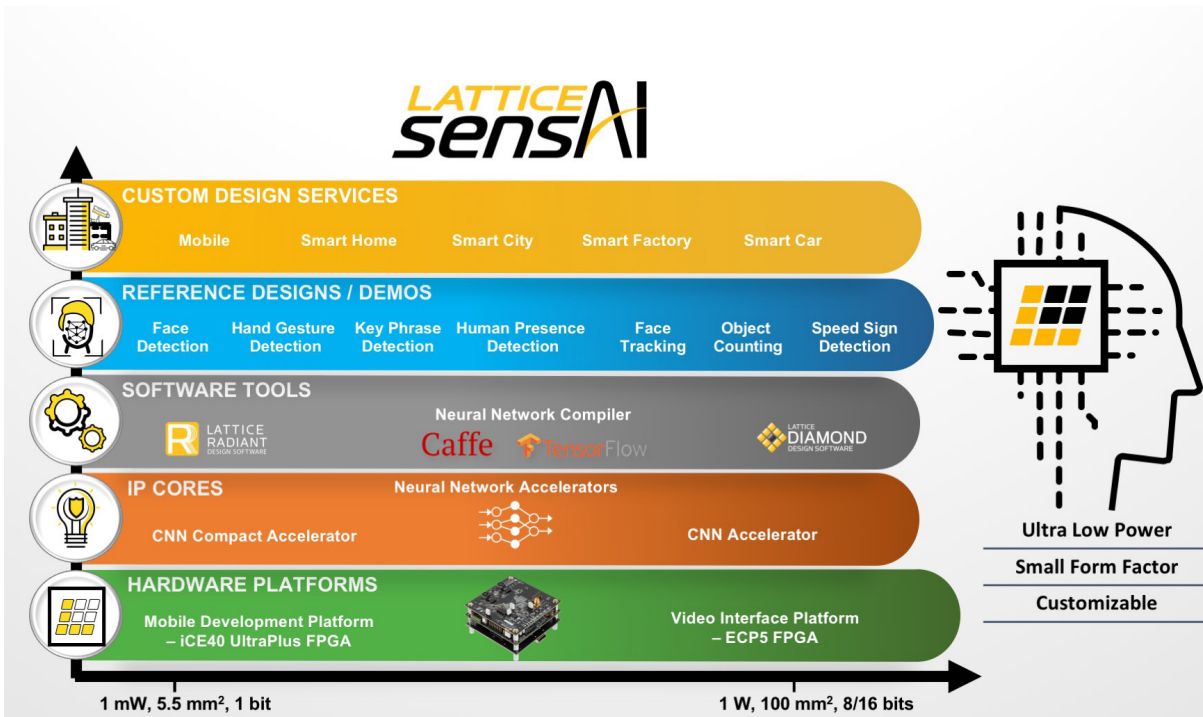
LATTICE sensAI

CUSTOM DESIGN SERVICES

Mobile Smart Home Smart City Smart Factory Smart Car

REFERENCE DESIGNS / DEMOS

Face Detection | Hand Gesture Detection | Key Phrase Detection | Human Presence Detection | Face Tracking | Object Counting | Speed Sign Detection

SOFTWARE TOOLS

LATTICE RADIANT DESIGN SOFTWARE

Neural Network Compiler

Caffe TensorFlow

LATTICE DIAMOND DESIGN SOFTWARE

IP CORES

Neural Network Accelerators

CNN Compact Accelerator

CNN Accelerator

HARDWARE PLATFORMS

Mobile Development Platform – iCE40 UltraPlus FPGA

Video Interface Platform – ECP5 FPGA

Ultra Low Power

Small Form Factor

Customizable

1 mW, 5.5 mm$^2$, 1 bit

1 W, 100 mm$^2$, 8/16 bits